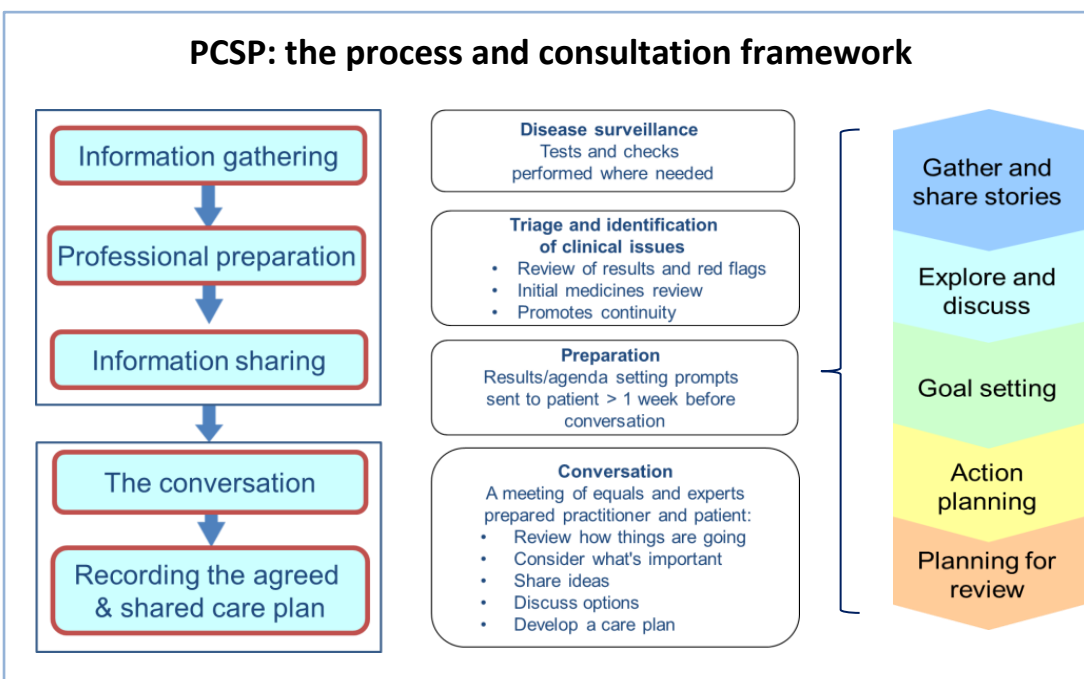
PCSP: the process and consultation framework

Information gathering

Professional preparation

Information sharing

The conversation

Recording the agreed & shared care plan

Disease surveillance
Tests and checks performed where needed

Triage and identification of clinical issues
• Review of results and red flags
• Initial medicines review
• Promotes continuity

Preparation
Results/agenda setting prompts sent to patient > 1 week before conversation

Conversation
A meeting of equals and experts prepared practitioner and patient:
• Review how things are going
• Consider what's important
• Share ideas
• Discuss options
• Develop a care plan

Gather and share stories

Explore and discuss

Goal setting

Action planning

Planning for review